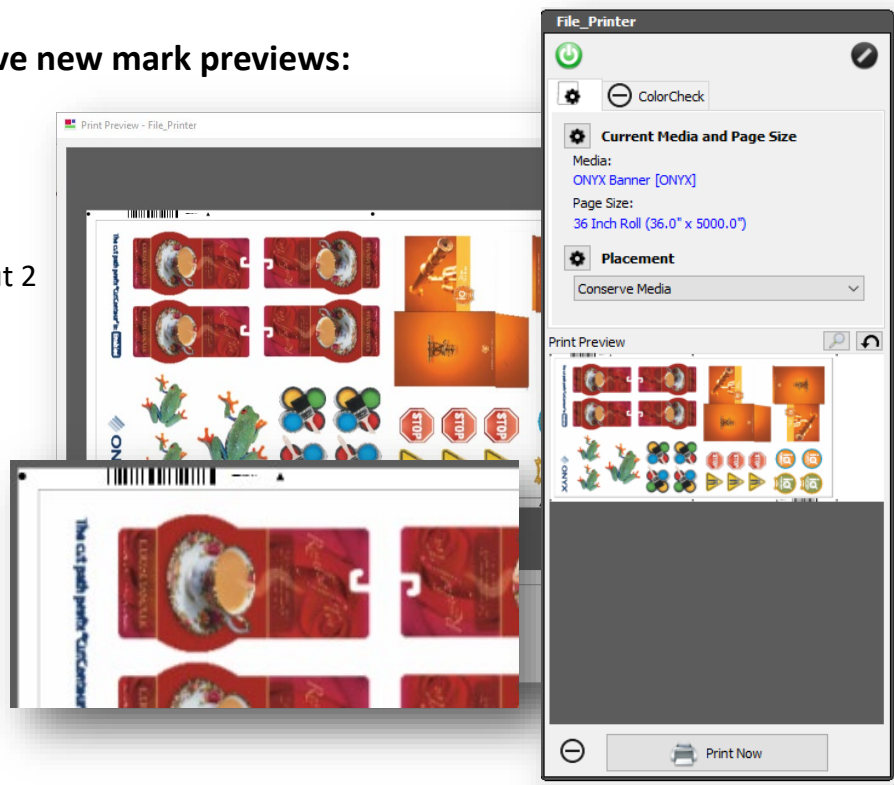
ve new mark previews:

t 2

Print Preview - File_Printer

The cut path prefix "CutContour" is

ONYX

STOP

The cut path prefix "CutContour"

File_Printer

ColorCheck

Current Media and Page Size

Media:

ONYX Banner [ONYX]

Page Size:

36 Inch Roll (36.0" x 5000.0")

Placement

Conserve Media

Print Preview

ONYX

Print Now